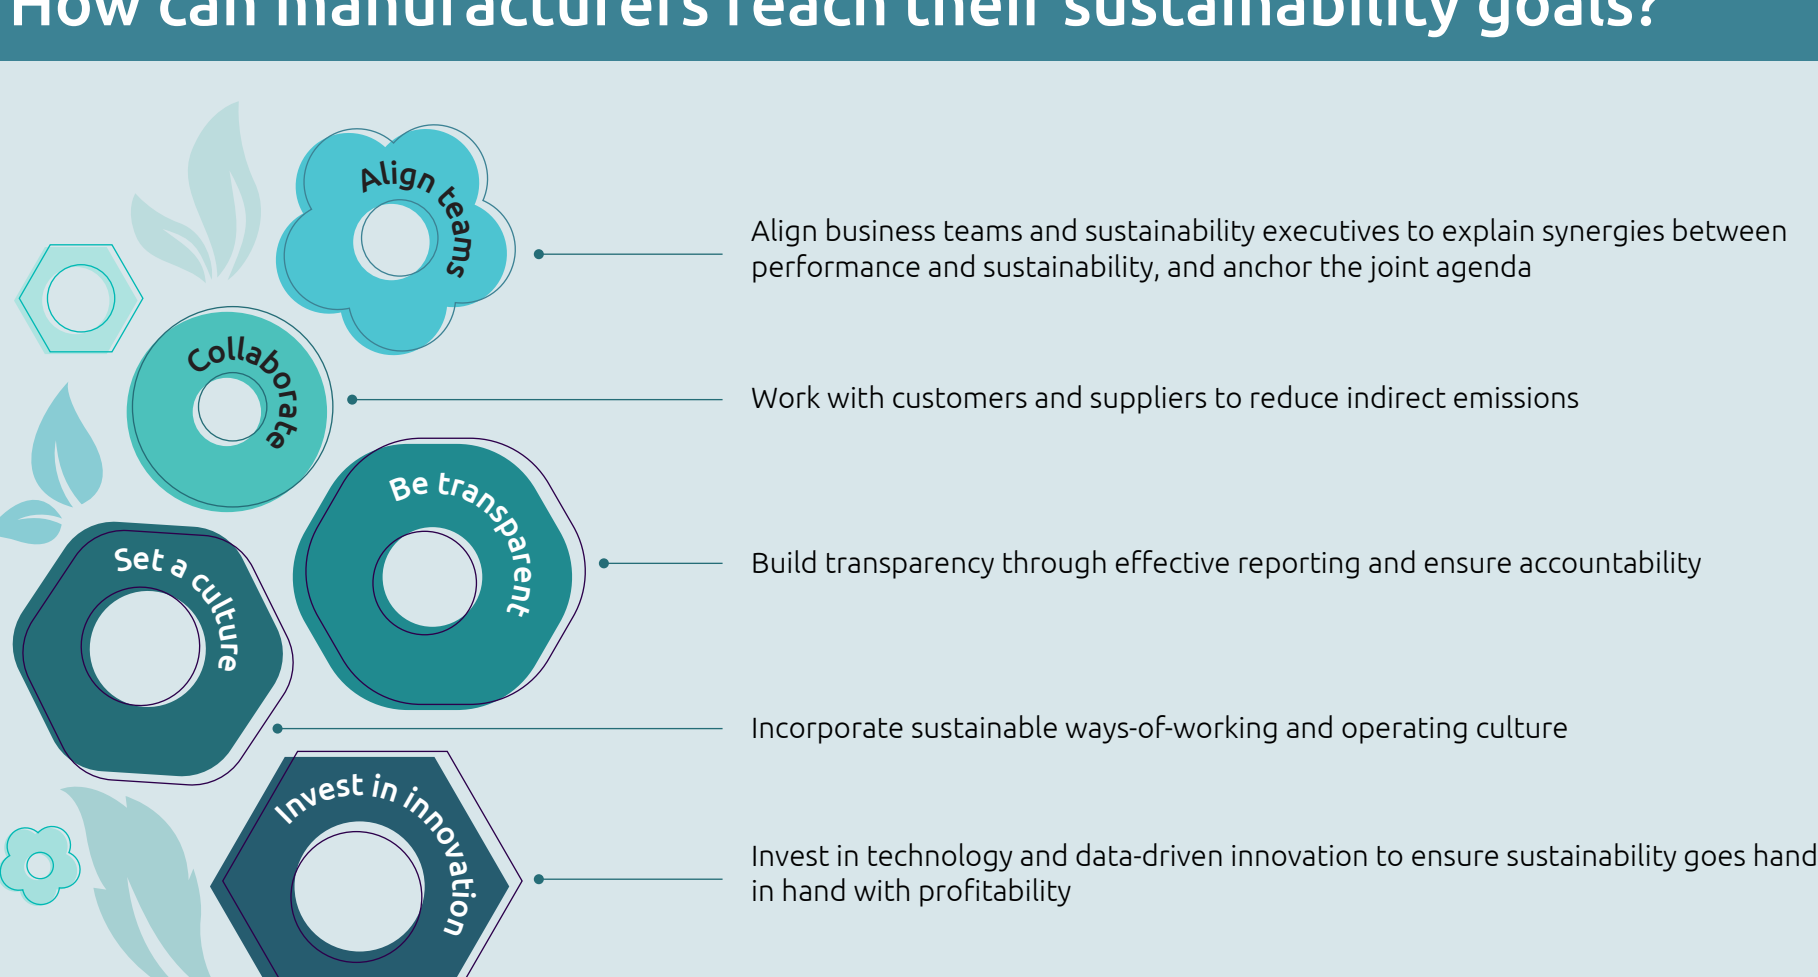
How can manufacturers reach their sustainability goals?

Align teams

Align business teams and sustainability executives to explain synergies between performance and sustainability, and anchor the joint agenda

Collaborate

Work with customers and suppliers to reduce indirect emissions

Be transparent

Build transparency through effective reporting and ensure accountability

Set a culture

Incorporate sustainable ways-of-working and operating culture

Invest in innovation

Invest in technology and data-driven innovation to ensure sustainability goes hand in hand with profitability